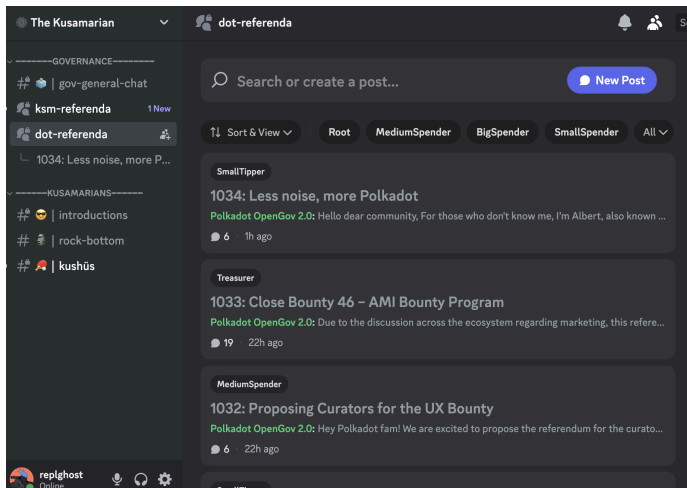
The Kusamarian

--------GOVERNANCE--------

# | gov-general-chat

ksm-referenda 1 New

dot-referenda

1034: Less noise, more P...

-------KUSAMARIANS-------

# | introductions

# | rock-bottom

# | kushūs

replghost
Online

dot-referenda

Search or create a post...

New Post

Sort & View

Root

MediumSpender

BigSpender

SmallSpender

All

SmallTipper

1034: Less noise, more Polkadot

Polkadot OpenGov 2.0: Hello dear community, For those who don't know me, I'm Albert, also known ...

6 1h ago

Treasurer

1033: Close Bounty 46 – AMI Bounty Program

Polkadot OpenGov 2.0: Due to the discussion across the ecosystem regarding marketing, this refere...

19 22h ago

MediumSpender

1032: Proposing Curators for the UX Bounty

Polkadot OpenGov 2.0: Hey Polkadot fam! We are excited to propose the referendum for the curato...

6 22h ago